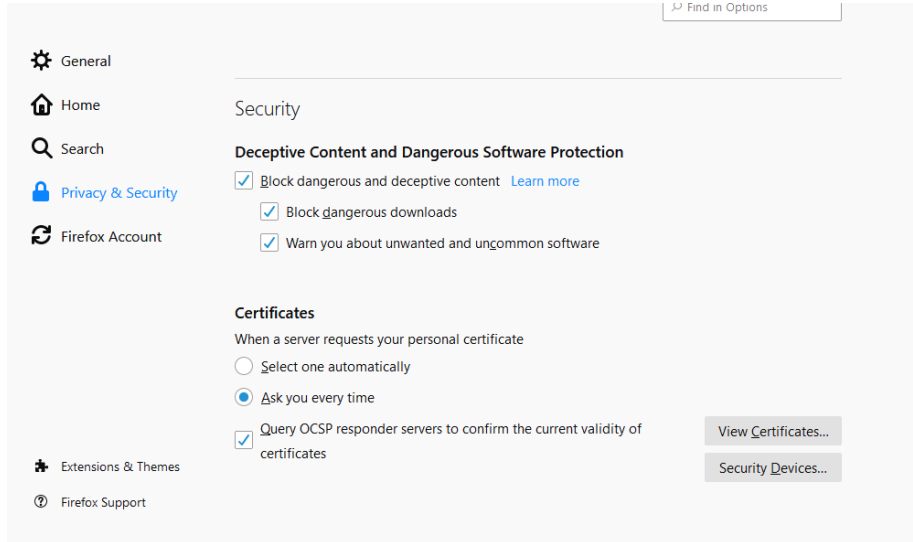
Find in Options

General

Home

Search

Privacy & Security

Firefox Account

Security

Deceptive Content and Dangerous Software Protection

Block dangerous and deceptive content Learn more

Block dangerous downloads

Warn you about unwanted and uncommon software

Certificates

When a server requests your personal certificate

Select one automatically

Ask you every time

Query OCSP responder servers to confirm the current validity of certificates

View Certificates...

Security Devices...

Extensions & Themes

Firefox Support